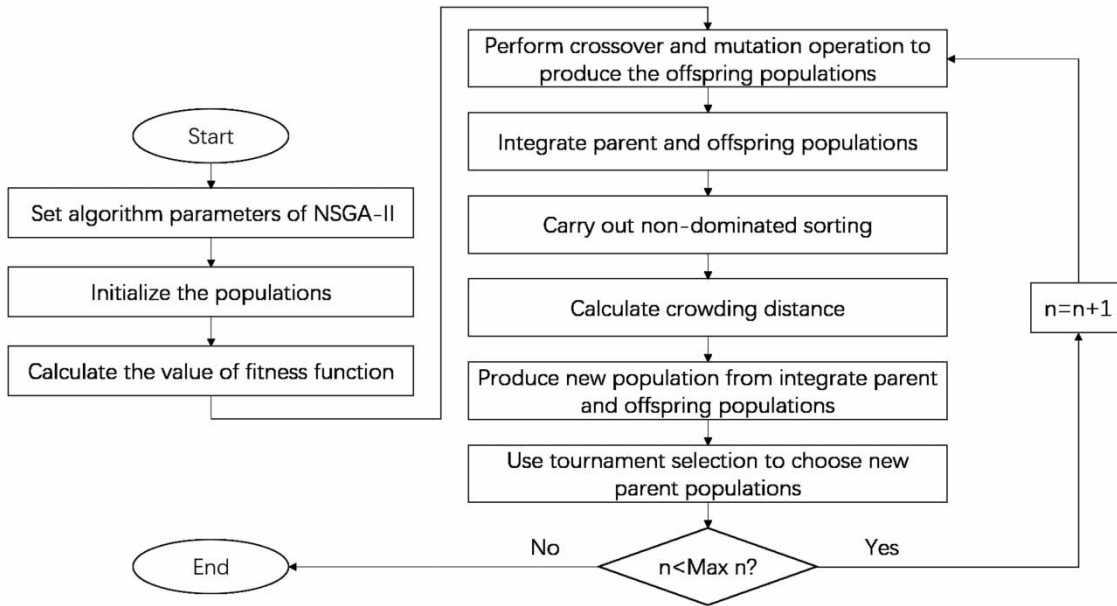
Start

Set algorithm parameters of NSGA-II

Initialize the populations

Calculate the value of fitness function

Perform crossover and mutation operation to produce the offspring populations

Integrate parent and offspring populations

Carry out non-dominated sorting

Calculate crowding distance

Produce new population from integrate parent and offspring populations

Use tournament selection to choose new parent populations

n<Max n?

No

Yes

End

n=n+1